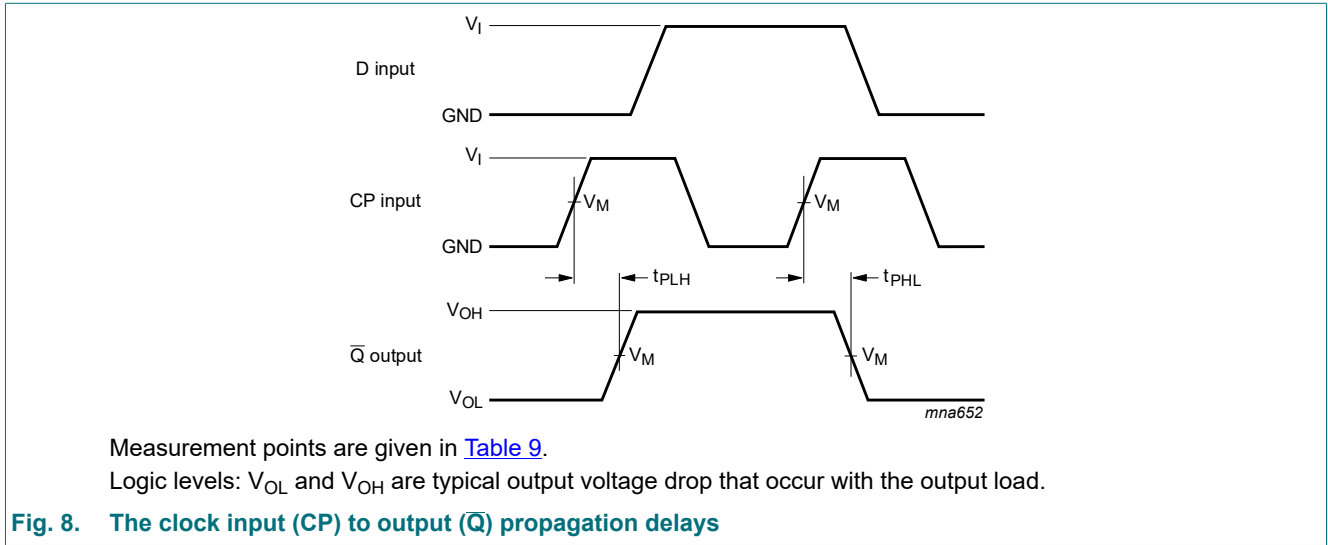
$V_I$

D input

GND

$V_I$

CP input

$V_M$

$V_M$

GND

$t_{PLH}$

$t_{PHL}$

$V_{OH}$

$\overline{Q}$ output

$V_M$

$V_M$

$V_{OL}$

mna652

Measurement points are given in Table 9.

Logic levels: $V_{OL}$ and $V_{OH}$ are typical output voltage drop that occur with the output load.

Fig. 8. The clock input (CP) to output ($\overline{Q}$) propagation delays